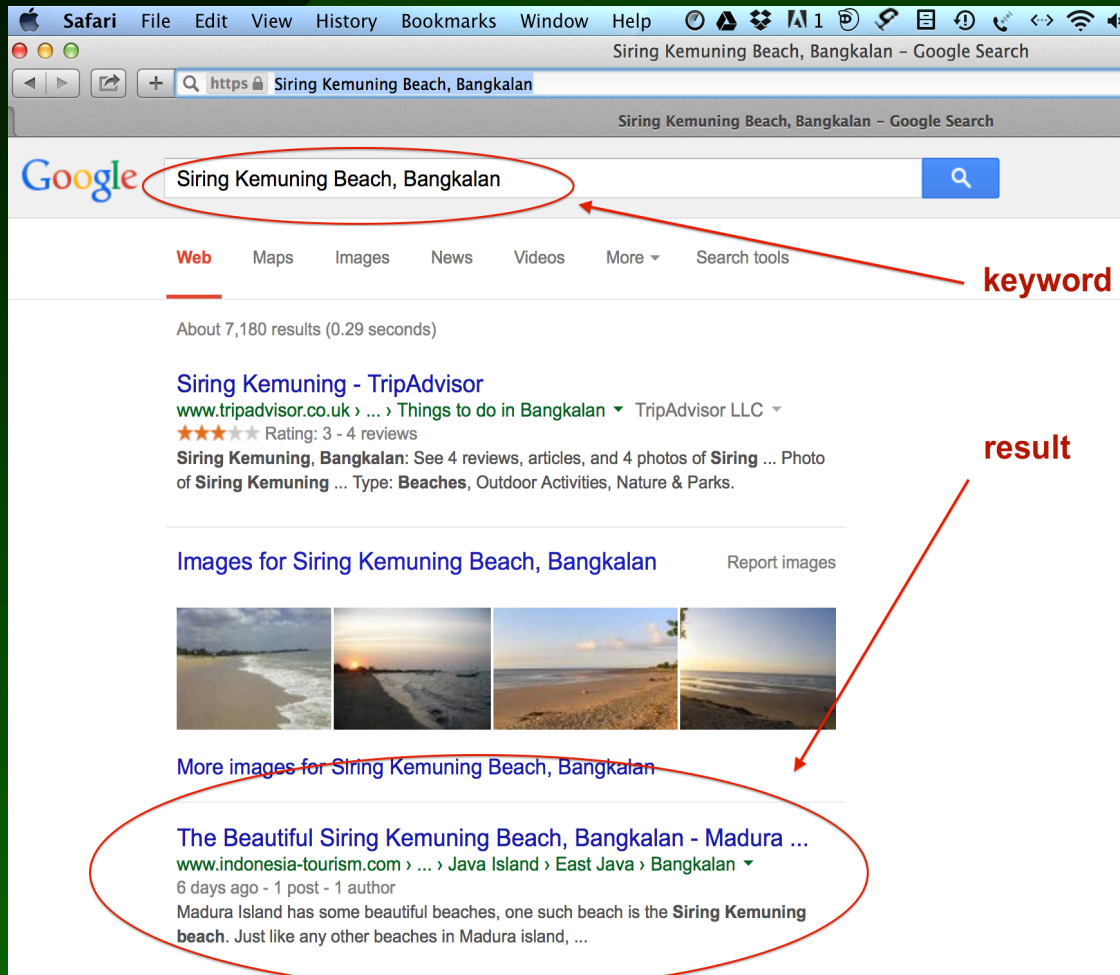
Safari File Edit View History Bookmarks Window Help

Siring Kemuning Beach, Bangkalan - Google Search

https Siring Kemuning Beach, Bangkalan

Siring Kemuning Beach, Bangkalan - Google Search

Google Siring Kemuning Beach, Bangkalan

Web Maps Images News Videos More Search tools

keyword

About 7,180 results (0.29 seconds)

Siring Kemuning - TripAdvisor
www.tripadvisor.co.uk › ... › Things to do in Bangkalan TripAdvisor LLC
Rating: 3 - 4 reviews
**Siring Kemuning**, **Bangkalan**: See 4 reviews, articles, and 4 photos of **Siring** ... Photo of **Siring Kemuning** ... Type: **Beaches**, Outdoor Activities, Nature & Parks.

result

Images for Siring Kemuning Beach, Bangkalan Report images

More images for Siring Kemuning Beach, Bangkalan

The Beautiful Siring Kemuning Beach, Bangkalan - Madura ...
www.indonesia-tourism.com › ... › Java Island › East Java › Bangkalan
6 days ago - 1 post - 1 author
Madura Island has some beautiful beaches, one such beach is the **Siring Kemuning beach**. Just like any other beaches in Madura island, ...